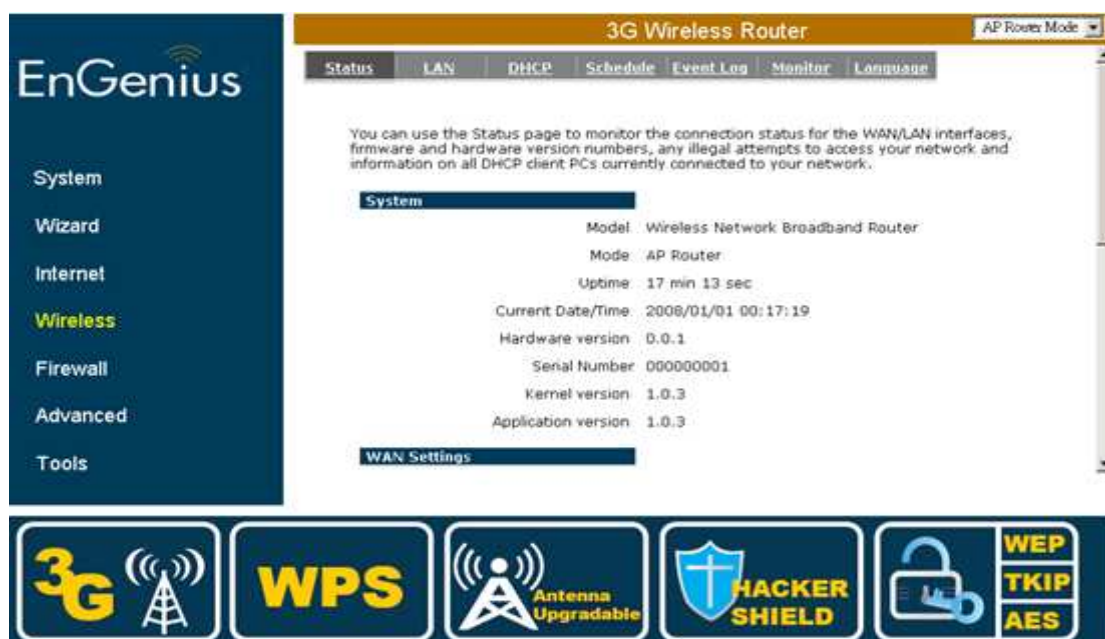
EnGenius

3G Wireless Router

AP Router Mode

Status LAN DHCP Schedule Event Log Monitor Language

System

Wizard

Internet

Wireless

Firewall

Advanced

Tools

You can use the Status page to monitor the connection status for the WAN/LAN interfaces, firmware and hardware version numbers, any illegal attempts to access your network and information on all DHCP client PCs currently connected to your network.

System

| | |
|---|---|
| Model | Wireless Network Broadband Router |
| Mode | AP Router |
| Uptime | 17 min 13 sec |
| Current Date/Time | 2008/01/01 00:17:19 |
| Hardware version | 0.0.1 |
| Serial Number | 000000001 |
| Kernel version | 1.0.3 |
| Application version | 1.0.3 |

WAN Settings

3G

WPS

Antenna Upgradable

HACKER SHIELD

WEP

TKIP

AES